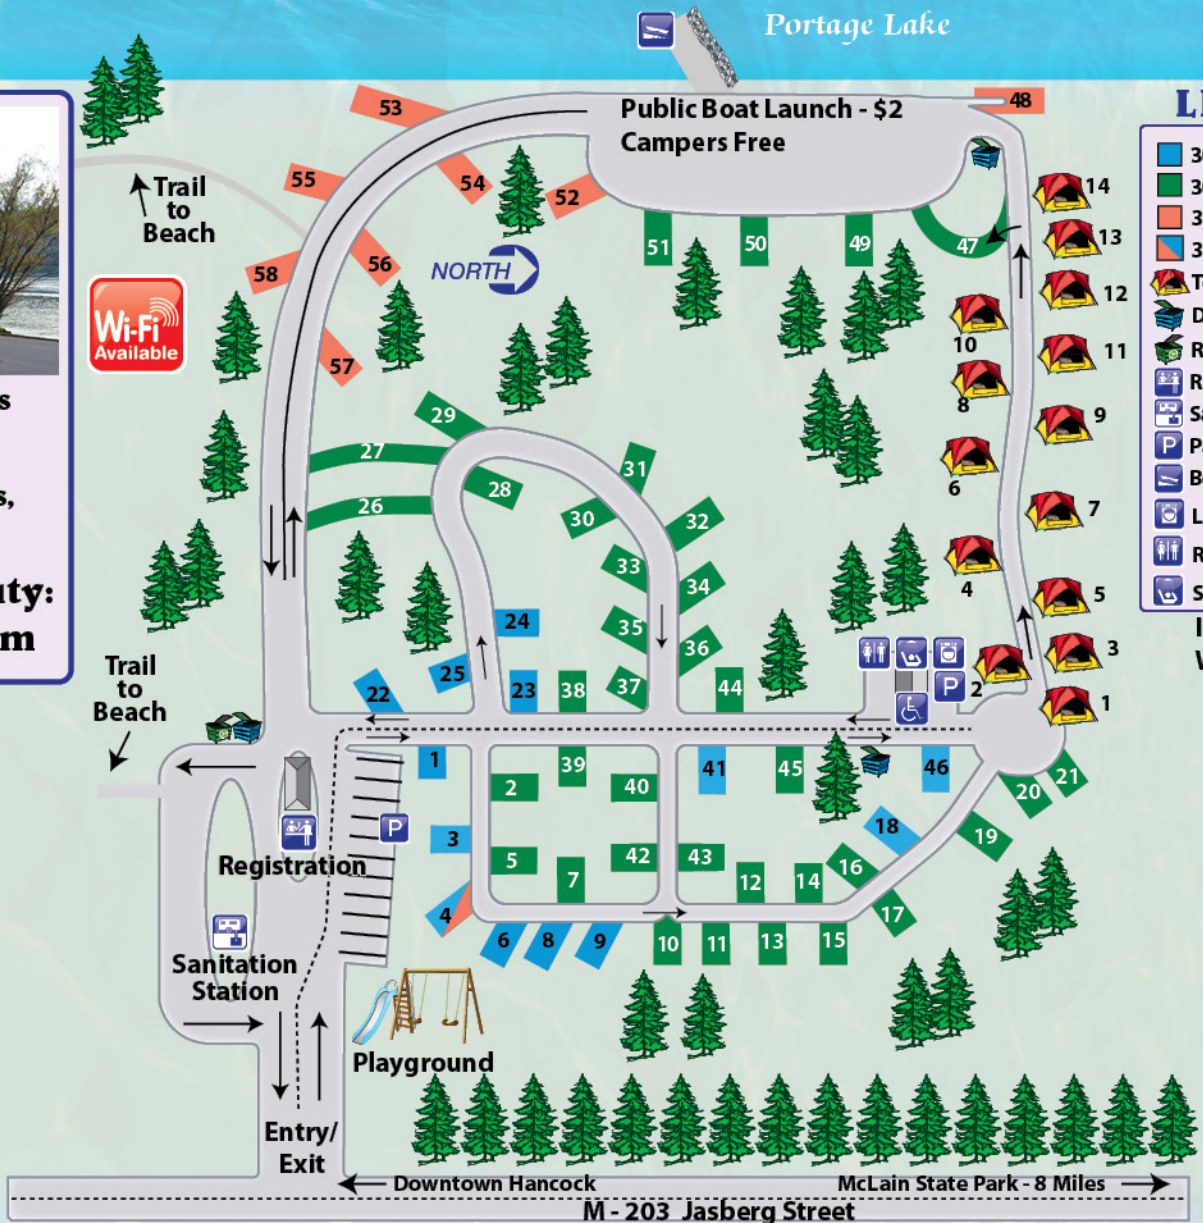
Portage Lake

Public Boat Launch - \$2
Campers Free

48

53

55

54

52

Trail to Beach

58

56

NORTH

51

50

49

47

14

13

12

11

10

8

9

6

7

4

5

3

2

1

Wi-Fi Available

57

29

27

28

26

31

30

32

33

34

35

36

24

25

23

38

37

44

22

1

2

39

40

41

45

46

3

5

7

42

43

12

14

16

18

19

20

21

17

4

6

8

9

10

11

13

15

Trail to Beach

Registration

Sanitation Station

Playground

Entry/ Exit

Downtown Hancock

McLain State Park - 8 Miles

M-203 Jasberg Street

L

3

3

3

3

T

D

R

R

S

P

B

L

R

S

s

s,

ty:

m

I

V